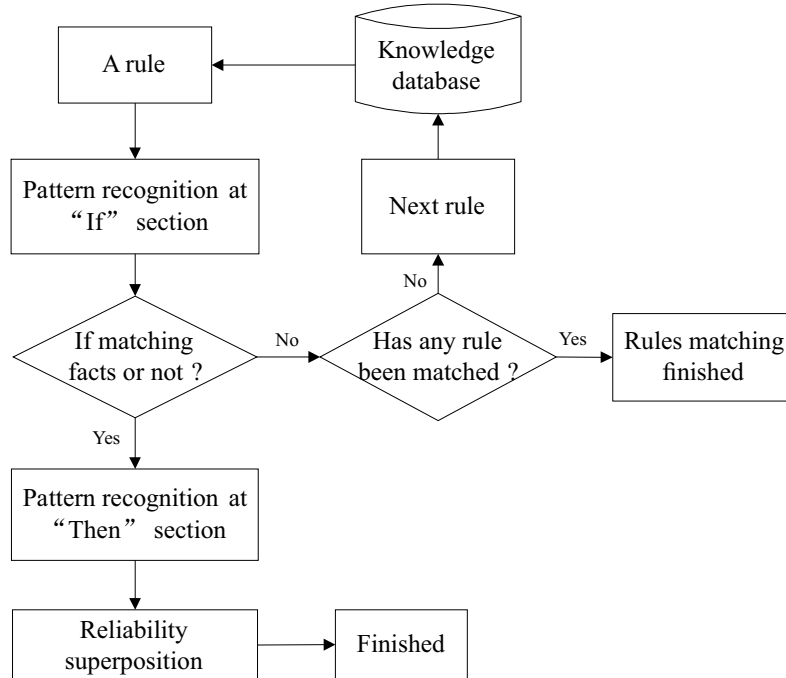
Knowledge database

A rule

Pattern recognition at “If” section

Next rule

No

If matching facts or not ?

No

Has any rule been matched ?

Yes

Rules matching finished

Yes

Pattern recognition at “Then” section

Reliability superposition

Finished